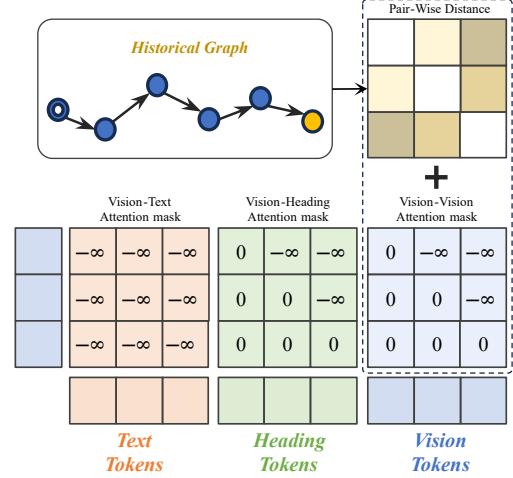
Historical Graph

Pair-Wise Distance

+

Vision-Text Attention mask

| $-\infty$ | $-\infty$ | $-\infty$ |
|---|---|---|
| $-\infty$ | $-\infty$ | $-\infty$ |
| $-\infty$ | $-\infty$ | $-\infty$ |

Vision-Heading Attention mask

| 0 | $-\infty$ | $-\infty$ |
|---|---|---|
| 0 | 0 | $-\infty$ |
| 0 | 0 | 0 |

Vision-Vision Attention mask

| 0 | $-\infty$ | $-\infty$ |
|---|---|---|
| 0 | 0 | $-\infty$ |
| 0 | 0 | 0 |

Text Tokens

Heading Tokens

Vision Tokens